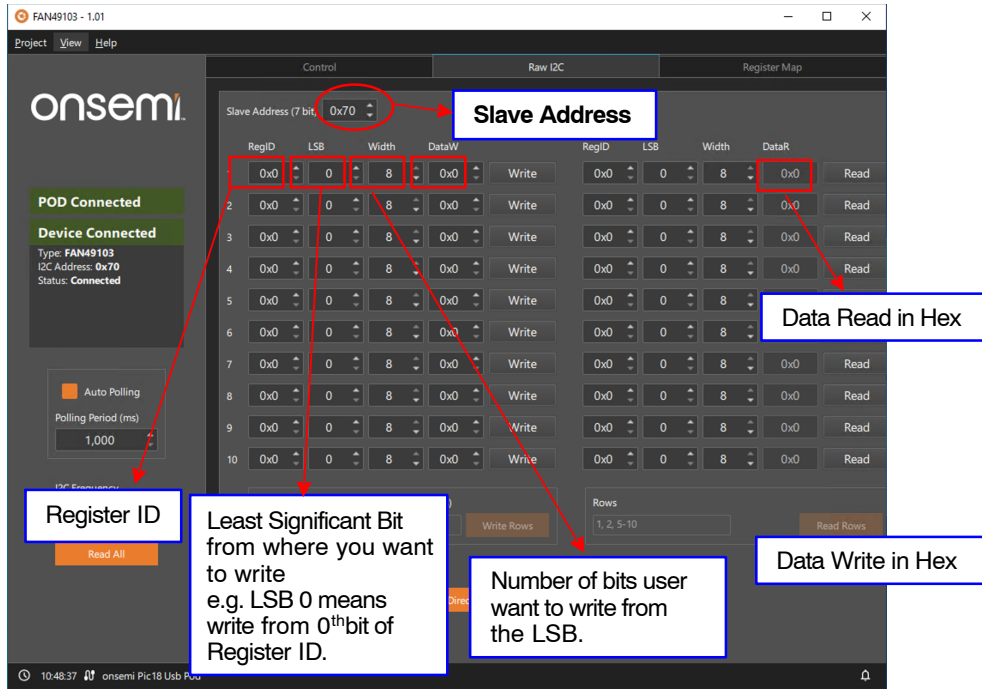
FAN49103 - 1.01

Project View Help

onsemi

POD Connected

Device Connected
Type: FAN49103
I2C Address: 0x70
Status: Connected

Auto Polling
Polling Period (ms)
1,000

I2C Frequency

Read All

Control | Raw I2C | Register Map

Slave Address (7 bit) 0x70

Slave Address

| | RegID | LSB | Width | DataW | | RegID | LSB | Width | DataR | |
|---|---|---|---|---|---|---|---|---|---|---|
| 1 | 0x0 | 0 | 8 | 0x0 | Write | 0x0 | 0 | 8 | 0x0 | Read |
| 2 | 0x0 | 0 | 8 | 0x0 | Write | 0x0 | 0 | 8 | 0x0 | Read |
| 3 | 0x0 | 0 | 8 | 0x0 | Write | 0x0 | 0 | 8 | 0x0 | Read |
| 4 | 0x0 | 0 | 8 | 0x0 | Write | 0x0 | 0 | 8 | 0x0 | Read |
| 5 | 0x0 | 0 | 8 | 0x0 | Write | 0x0 | 0 | 8 | | |
| 6 | 0x0 | 0 | 8 | 0x0 | Write | 0x0 | 0 | 8 | | |
| 7 | 0x0 | 0 | 8 | 0x0 | Write | 0x0 | 0 | 8 | 0x0 | Read |
| 8 | 0x0 | 0 | 8 | 0x0 | Write | 0x0 | 0 | 8 | 0x0 | Read |
| 9 | 0x0 | 0 | 8 | 0x0 | Write | 0x0 | 0 | 8 | 0x0 | Read |
| 10 | 0x0 | 0 | 8 | 0x0 | Write | 0x0 | 0 | 8 | 0x0 | Read |

Write Rows

Rows
1, 2, 5-10
Read Rows

Data Read in Hex

Register ID

Least Significant Bit from where you want to write
e.g. LSB 0 means write from 0$^{th}$bit of Register ID.

Number of bits user want to write from the LSB.

Data Write in Hex

Direc

10:48:37 onsemi Pic18 Usb Pod